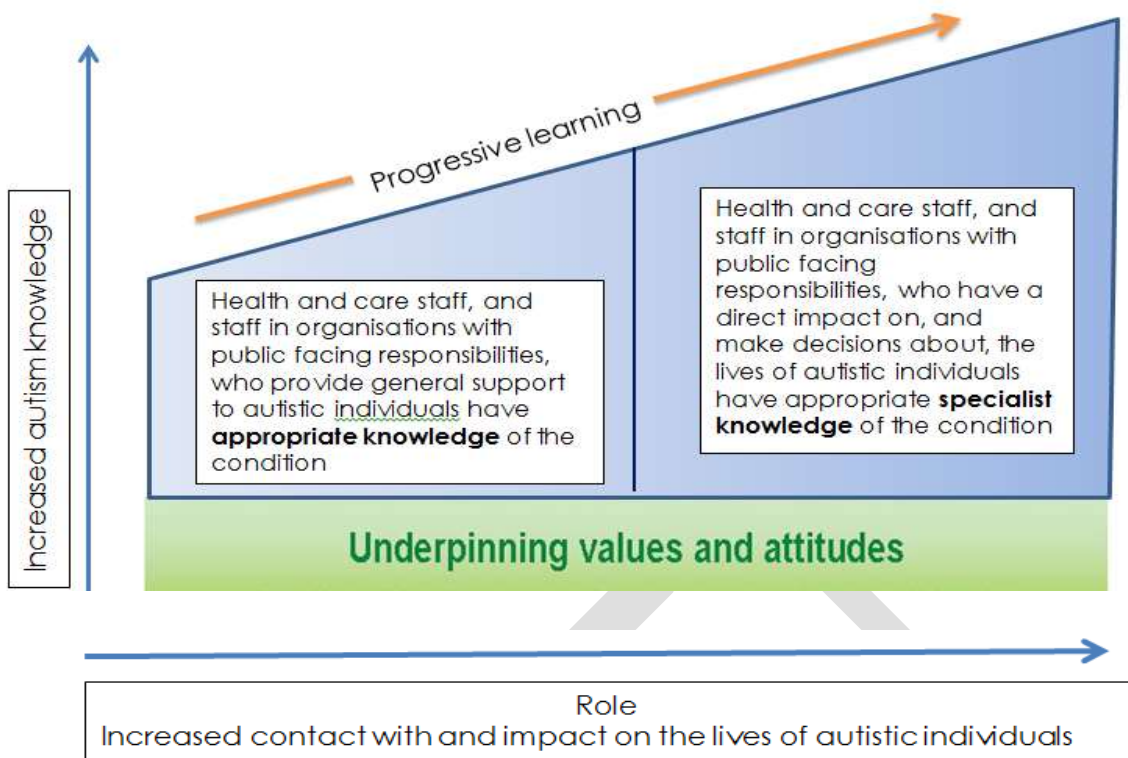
Increased autism knowledge

Progressive learning

Health and care staff, and staff in organisations with public facing responsibilities, who provide general support to autistic individuals have **appropriate knowledge** of the condition

Health and care staff, and staff in organisations with public facing responsibilities, who have a direct impact on, and make decisions about, the lives of autistic individuals have appropriate **specialist knowledge** of the condition

Underpinning values and attitudes

Role
Increased contact with and impact on the lives of autistic individuals